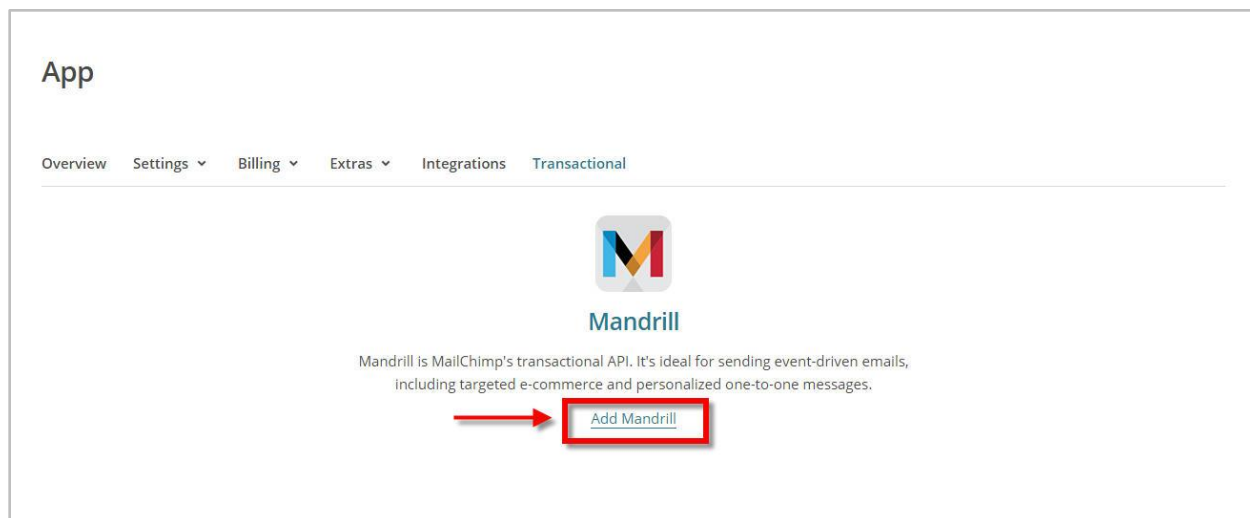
App

Overview Settings Billing Extras Integrations Transactional

Mandrill

Mandrill is MailChimp's transactional API. It's ideal for sending event-driven emails, including targeted e-commerce and personalized one-to-one messages.

Add Mandrill